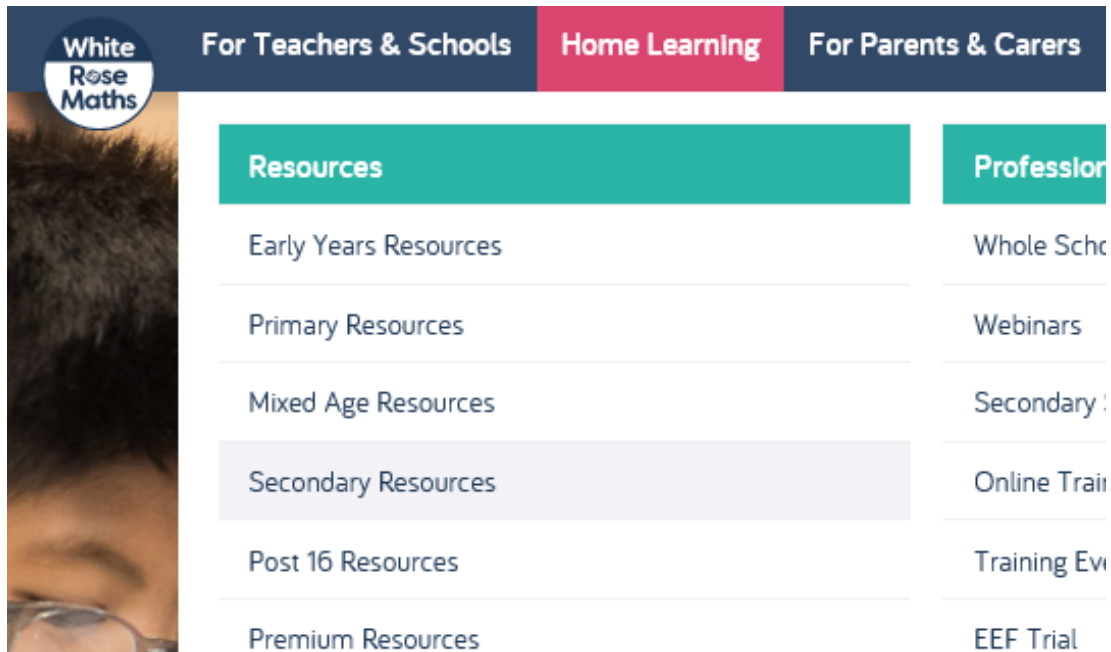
White Rose Maths

For Teachers & Schools

Home Learning

For Parents & Carers

Resources

Early Years Resources

Primary Resources

Mixed Age Resources

Secondary Resources

Post 16 Resources

Premium Resources

Professio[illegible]

Whole Scho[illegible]

Webinars

Secondary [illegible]

Online Trai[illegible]

Training Ev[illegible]

EEF Trial